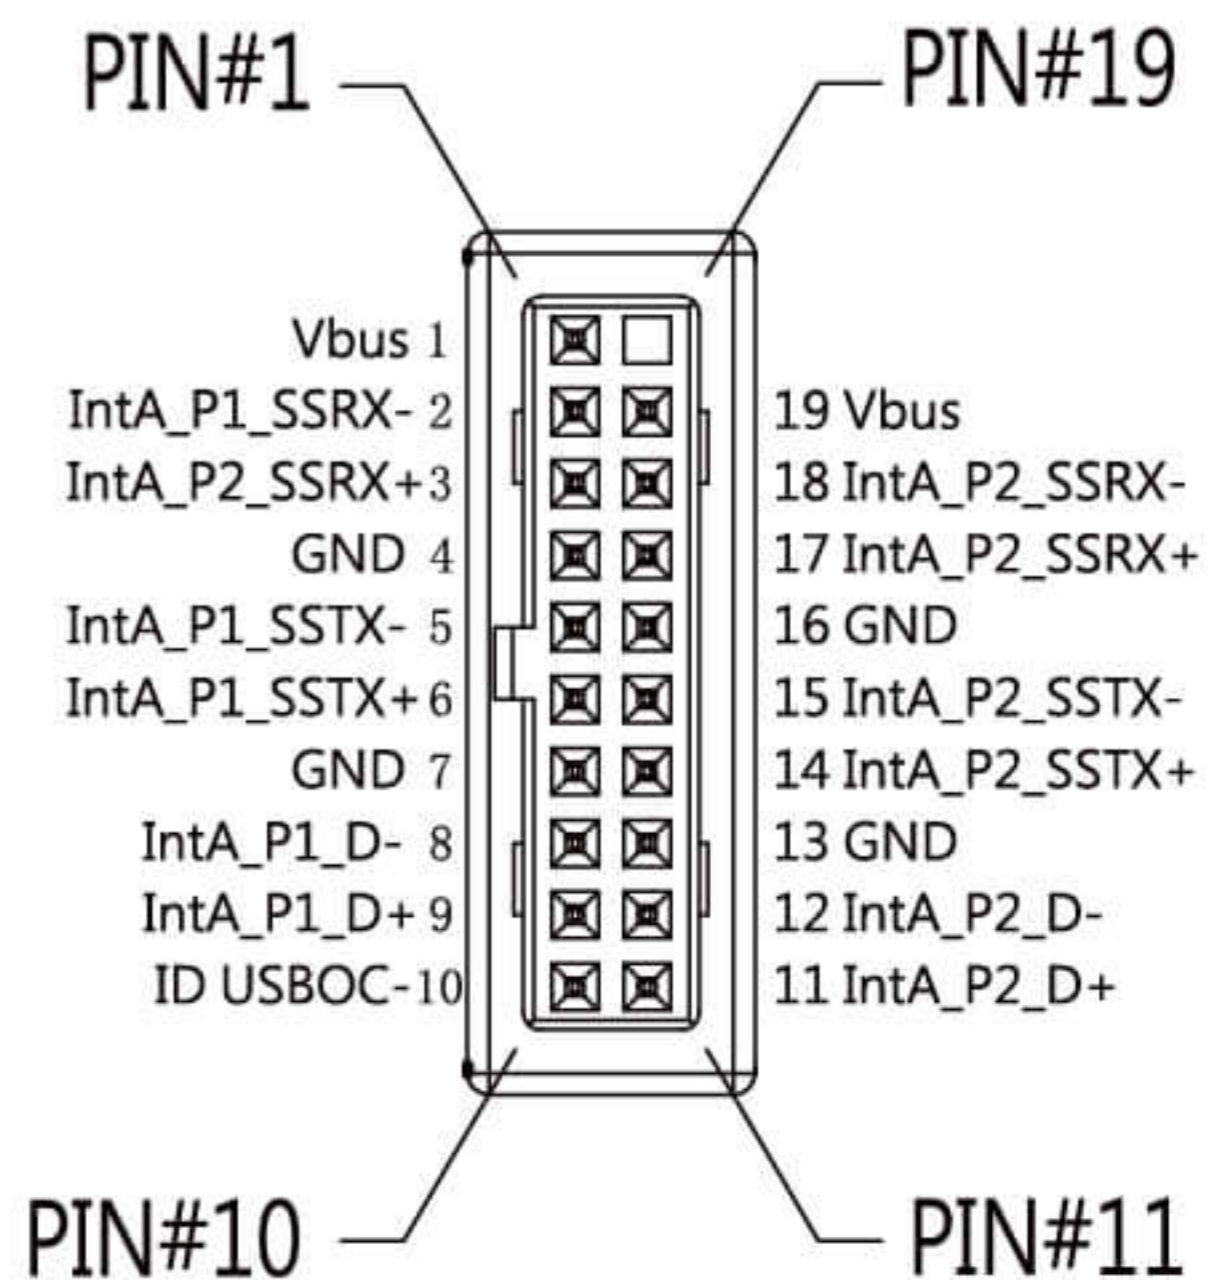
PIN#1
PIN#19

Vbus 1
IntA_P1_SSRX- 2
IntA_P2_SSRX+ 3
GND 4
IntA_P1_SSTX- 5
IntA_P1_SSTX+ 6
GND 7
IntA_P1_D- 8
IntA_P1_D+ 9
ID USBOC- 10

19 Vbus
18 IntA_P2_SSRX-
17 IntA_P2_SSRX+
16 GND
15 IntA_P2_SSTX-
14 IntA_P2_SSTX+
13 GND
12 IntA_P2_D-
11 IntA_P2_D+

PIN#10
PIN#11